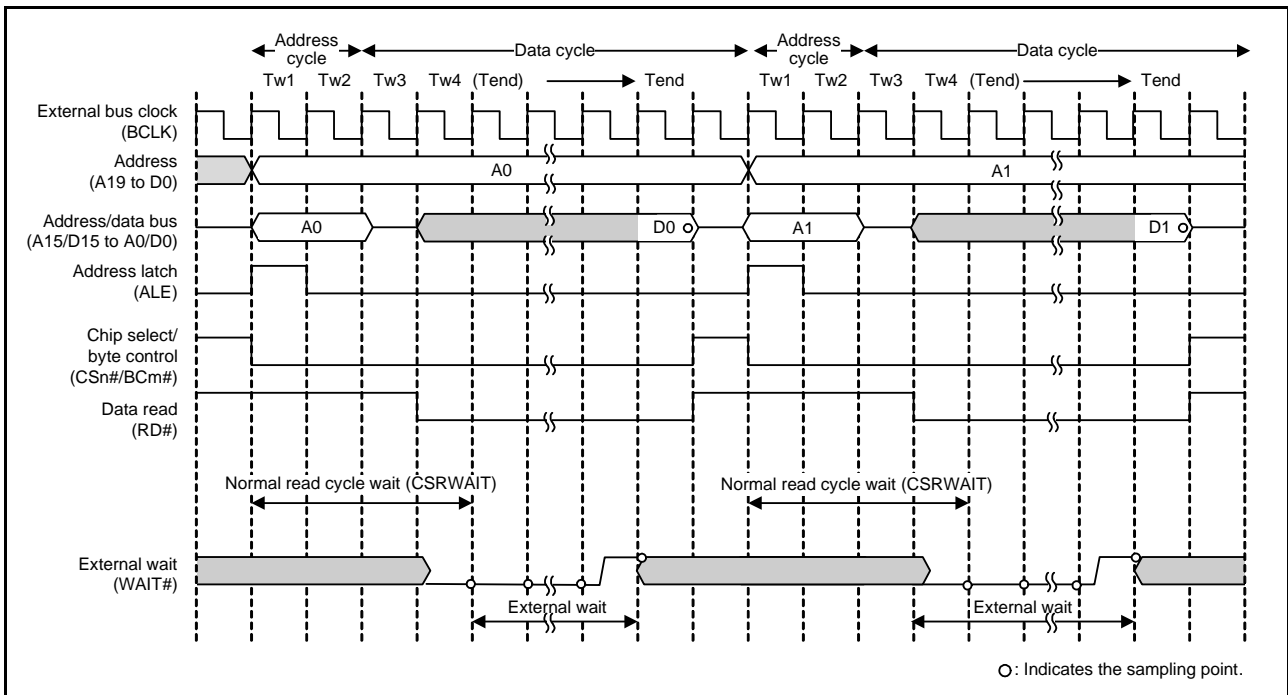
Address cycle
Data cycle
Address cycle
Data cycle

Tw1 Tw2 Tw3 Tw4 (Tend) Tend Tw1 Tw2 Tw3 Tw4 (Tend) Tend

External bus clock (BCLK)

Address (A19 to D0)

A0

A1

Address/data bus (A15/D15 to A0/D0)

A0

D0

A1

D1

Address latch (ALE)

Chip select/ byte control (CSn#/BCm#)

Data read (RD#)

Normal read cycle wait (CSRWAIT)

Normal read cycle wait (CSRWAIT)

External wait (WAIT#)

External wait

External wait

○: Indicates the sampling point.